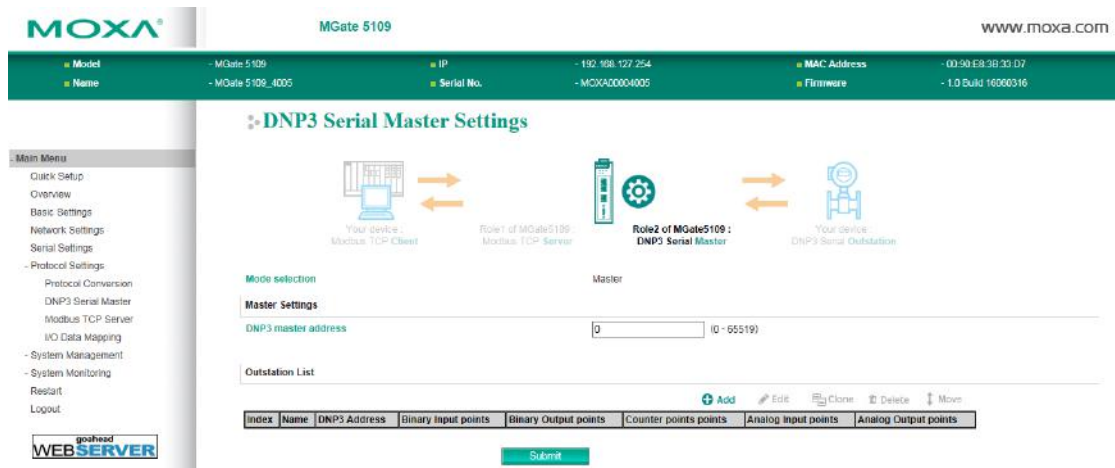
MOXA®

MGate 5109

www.moxa.com

| Model | - MGate 5109 | IP | - 192.168.127.254 | MAC Address | - 00:90:E8:3B:33:D7 |
|---|---|---|---|---|---|
| Name | - MGate 5109_4005 | Serial No. | - MOXA00004005 | Firmware | - 1.0 Build 16080316 |

DNP3 Serial Master Settings

- Main Menu
Quick Setup
Overview
Basic Settings
Network Settings
Serial Settings
- Protocol Settings
Protocol Conversion
DNP3 Serial Master
Modbus TCP Server
I/O Data Mapping
- System Management
- System Monitoring
Restart
Logout

goahead WEBSERVER

Your device : Modbus TCP Client

Role1 of MGate5109 : Modbus TCP Server

Role2 of MGate5109 : DNP3 Serial Master

Your device : DNP3 Serial Outstation

Mode selection Master

Master Settings

DNP3 master address 0 (0 - 65519)

Outstation List

Add Edit Clone Delete Move

| Index | Name | DNP3 Address | Binary Input points | Binary Output points | Counter points points | Analog Input points | Analog Output points |
|---|---|---|---|---|---|---|---|

Submit